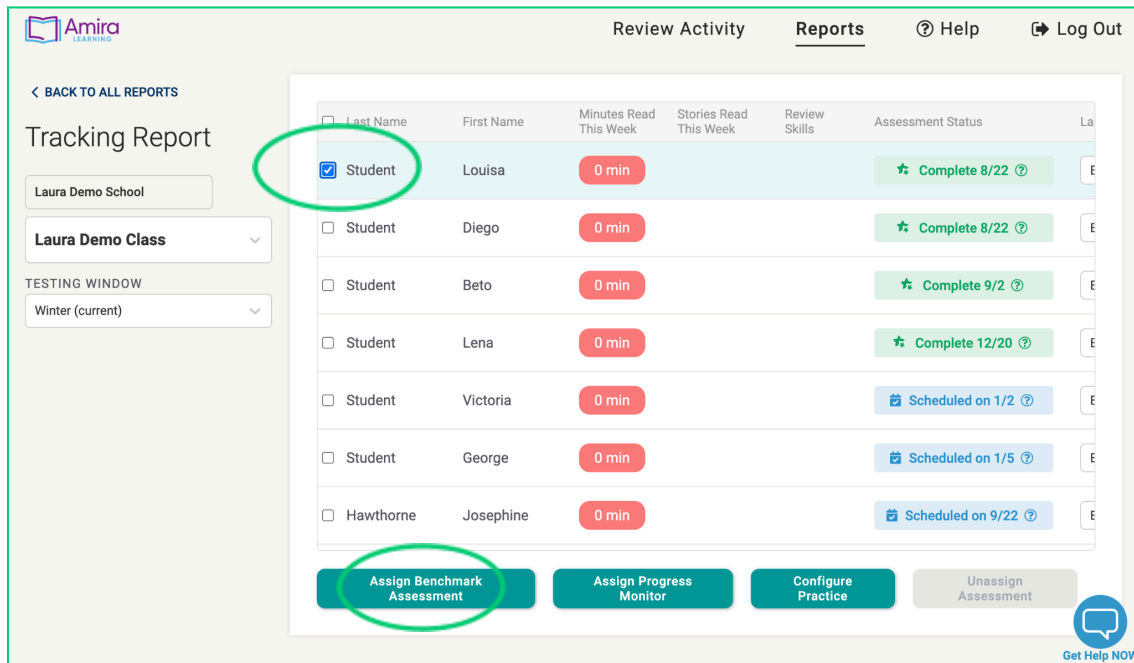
Amira LEARNING

Review Activity Reports ⓘ Help Log Out

< BACK TO ALL REPORTS

Tracking Report

Laura Demo School

Laura Demo Class

TESTING WINDOW

Winter (current)

| Last Name | First Name | Minutes Read This Week | Stories Read This Week | Review Skills | Assessment Status | La |
|---|---|---|---|---|---|---|
| Student | Louisa | 0 min | | | Complete 8/22 | E |
| Student | Diego | 0 min | | | Complete 8/22 | E |
| Student | Beto | 0 min | | | Complete 9/2 | E |
| Student | Lena | 0 min | | | Complete 12/20 | E |
| Student | Victoria | 0 min | | | Scheduled on 1/2 | E |
| Student | George | 0 min | | | Scheduled on 1/5 | E |
| Hawthorne | Josephine | 0 min | | | Scheduled on 9/22 | E |

Assign Benchmark Assessment

Assign Progress Monitor

Configure Practice

Unassign Assessment

Get Help NOV